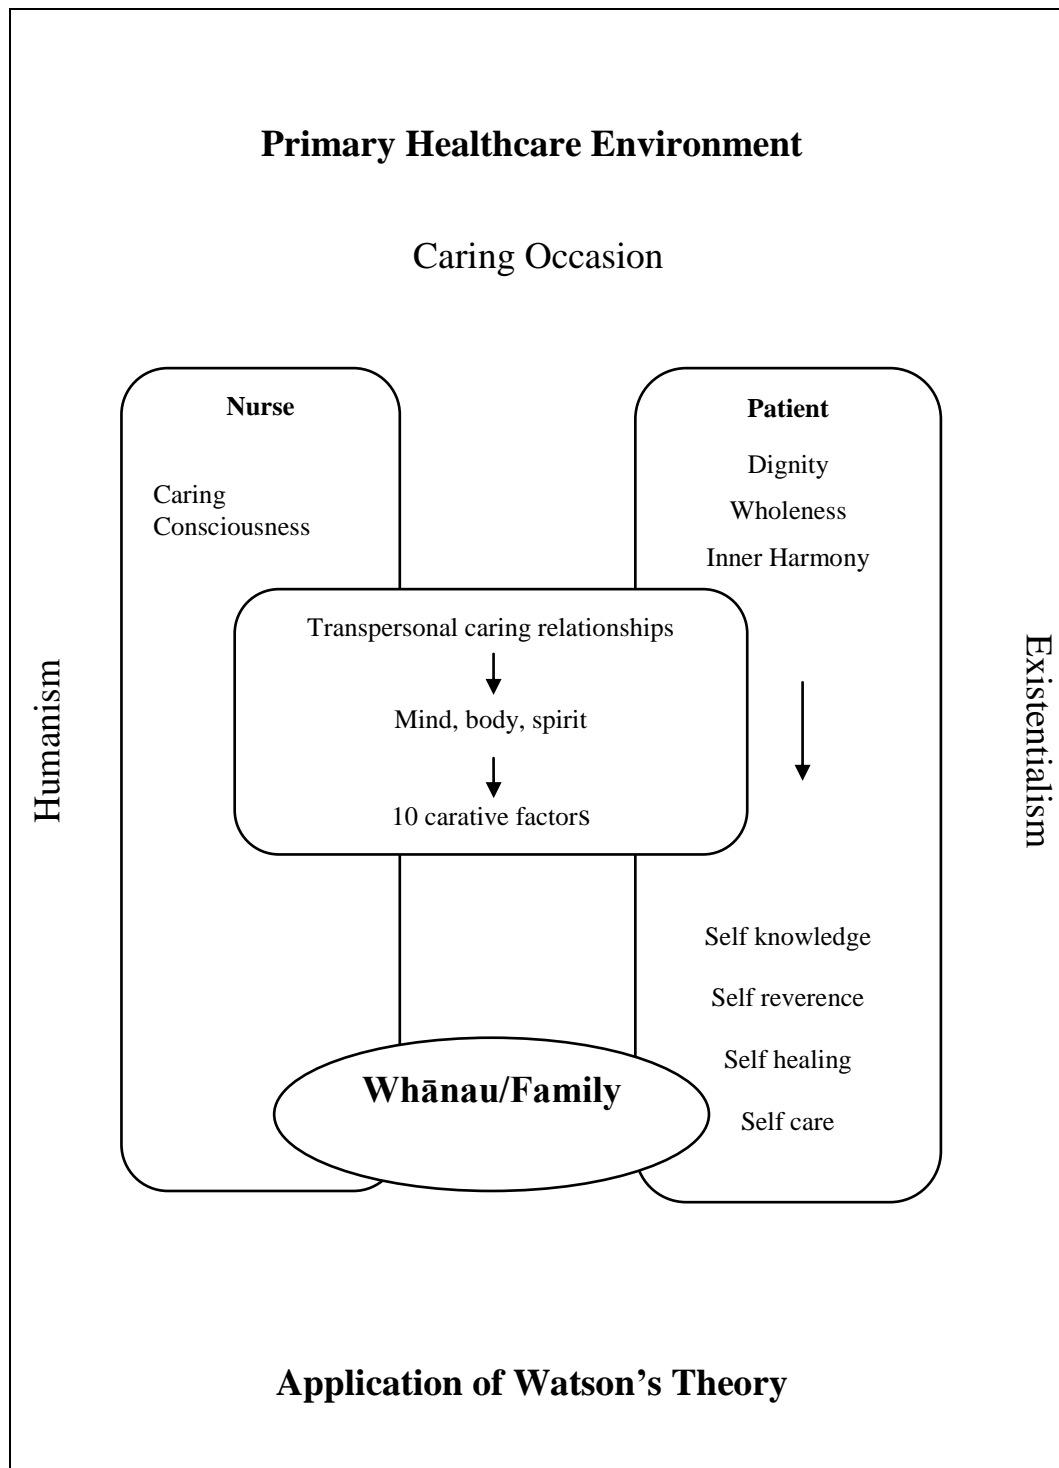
Primary Healthcare Environment

Caring Occasion

Nurse

Caring Consciousness

Patient

Dignity

Wholeness

Inner Harmony

Humanism

Transpersonal caring relationships

Mind, body, spirit

10 carative factors

Existentialism

Self knowledge

Self reverence

Self healing

Self care

Whānau/Family

Application of Watson's Theory